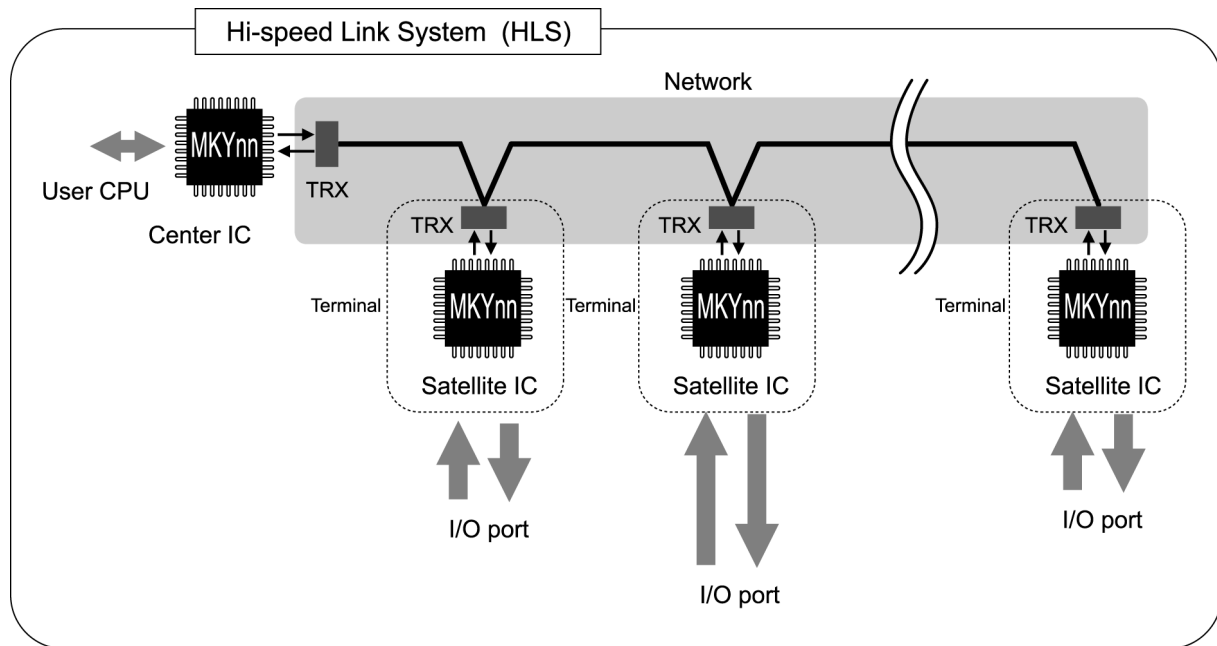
Hi-speed Link System (HLS)

Network

MKYnn

User CPU

TRX

Center IC

TRX

MKYnn

Terminal

Satellite IC

TRX

MKYnn

Terminal

Satellite IC

TRX

MKYnn

Terminal

Satellite IC

I/O port

I/O port

I/O port